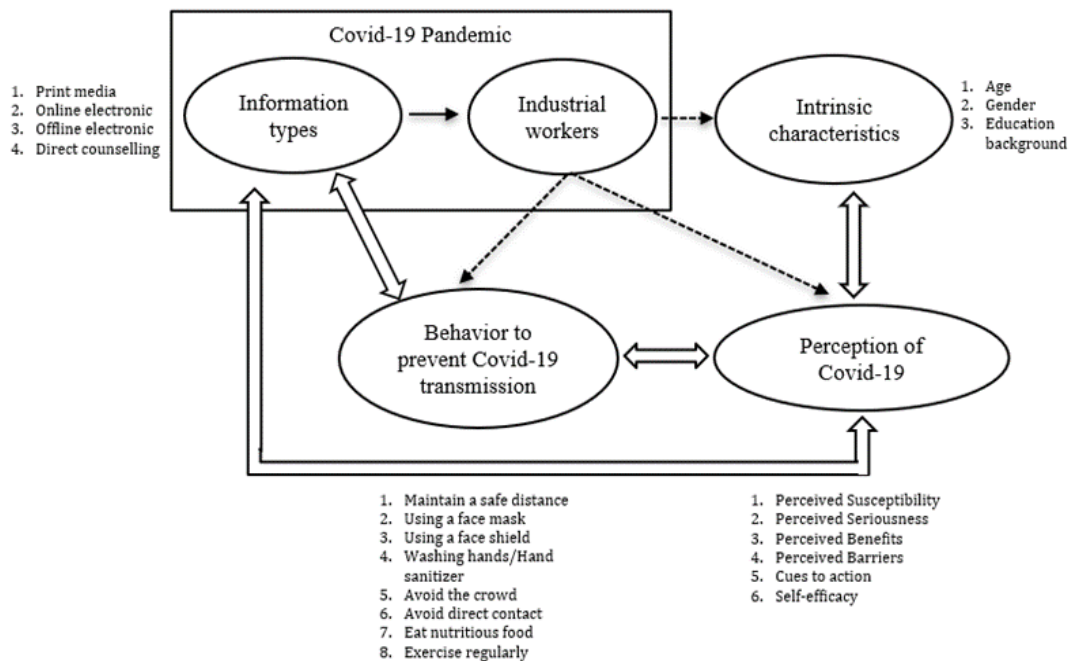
1. Print media
2. Online electronic
3. Offline electronic
4. Direct counselling

Covid-19 Pandemic

Information types

Industrial workers

Intrinsic characteristics

1. Age
2. Gender
3. Education background

Behavior to prevent Covid-19 transmission

Perception of Covid-19

1. Maintain a safe distance
2. Using a face mask
3. Using a face shield
4. Washing hands/Hand sanitizer
5. Avoid the crowd
6. Avoid direct contact
7. Eat nutritious food
8. Exercise regularly

1. Perceived Susceptibility
2. Perceived Seriousness
3. Perceived Benefits
4. Perceived Barriers
5. Cues to action
6. Self-efficacy